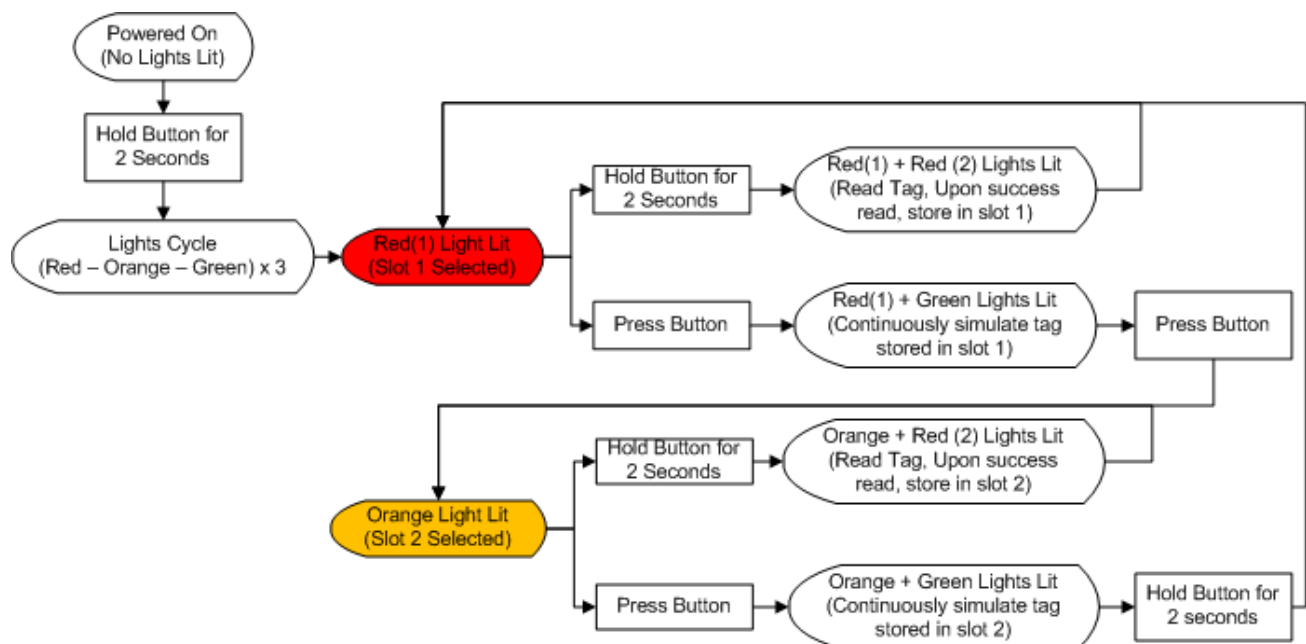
Powered On
(No Lights Lit)

Hold Button for 2 Seconds

Lights Cycle
(Red – Orange – Green) x 3

Red(1) Light Lit
(Slot 1 Selected)

Hold Button for 2 Seconds

Red(1) + Red (2) Lights Lit
(Read Tag, Upon success read, store in slot 1)

Press Button

Red(1) + Green Lights Lit
(Continuously simulate tag stored in slot 1)

Press Button

Orange Light Lit
(Slot 2 Selected)

Hold Button for 2 Seconds

Orange + Red (2) Lights Lit
(Read Tag, Upon success read, store in slot 2)

Press Button

Orange + Green Lights Lit
(Continuously simulate tag stored in slot 2)

Hold Button for 2 seconds